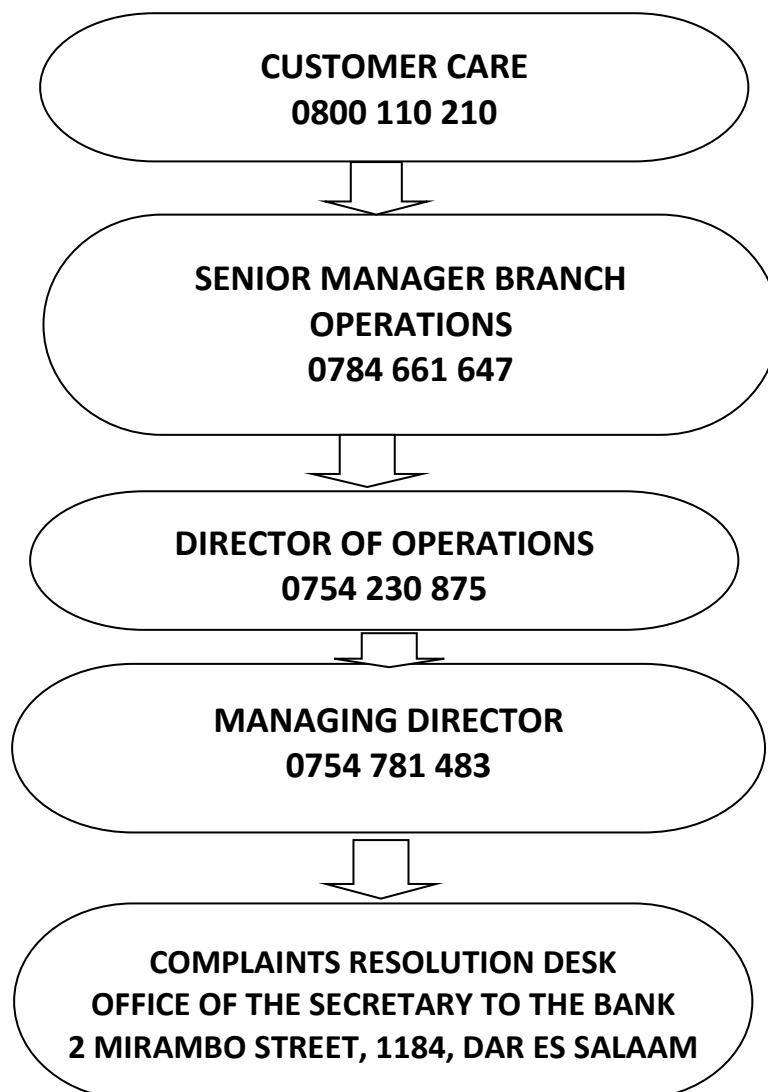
CUSTOMER CARE
0800 110 210

SENIOR MANAGER BRANCH OPERATIONS
0784 661 647

DIRECTOR OF OPERATIONS
0754 230 875

MANAGING DIRECTOR
0754 781 483

COMPLAINTS RESOLUTION DESK
OFFICE OF THE SECRETARY TO THE BANK
2 MIRAMBO STREET, 1184, DAR ES SALAAM